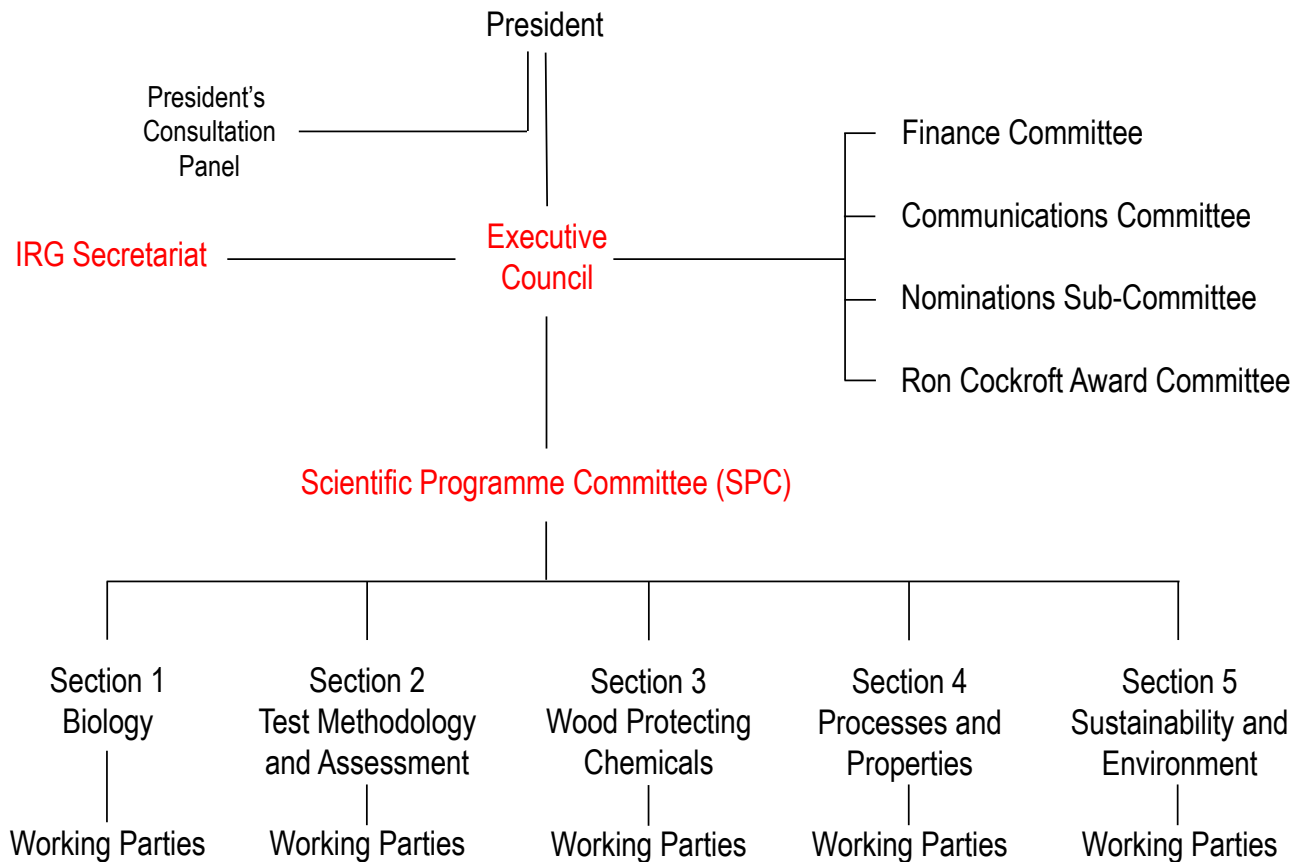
President

President's Consultation Panel

Finance Committee

Communications Committee

Nominations Sub-Committee

Ron Cockroft Award Committee

IRG Secretariat

Executive Council

Scientific Programme Committee (SPC)

Section 1
Biology

Working Parties

Section 2
Test Methodology and Assessment

Working Parties

Section 3
Wood Protecting Chemicals

Working Parties

Section 4
Processes and Properties

Working Parties

Section 5
Sustainability and Environment

Working Parties